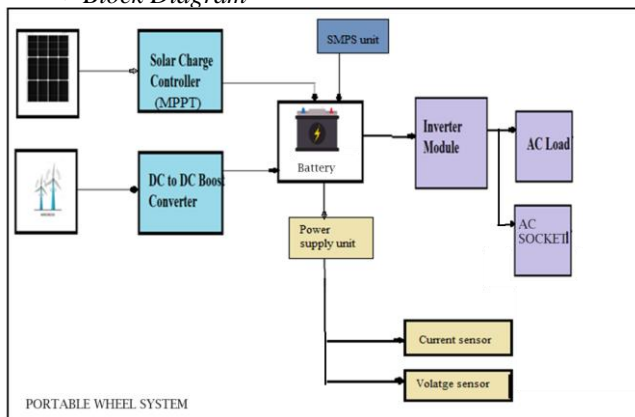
Block Diagram

SMPS unit

Solar Charge Controller (MPPT)

Battery

Inverter Module

AC Load

DC to DC Boost Converter

Power supply unit

AC SOCKET

Current sensor

Volatge sensor

PORTABLE WHEEL SYSTEM